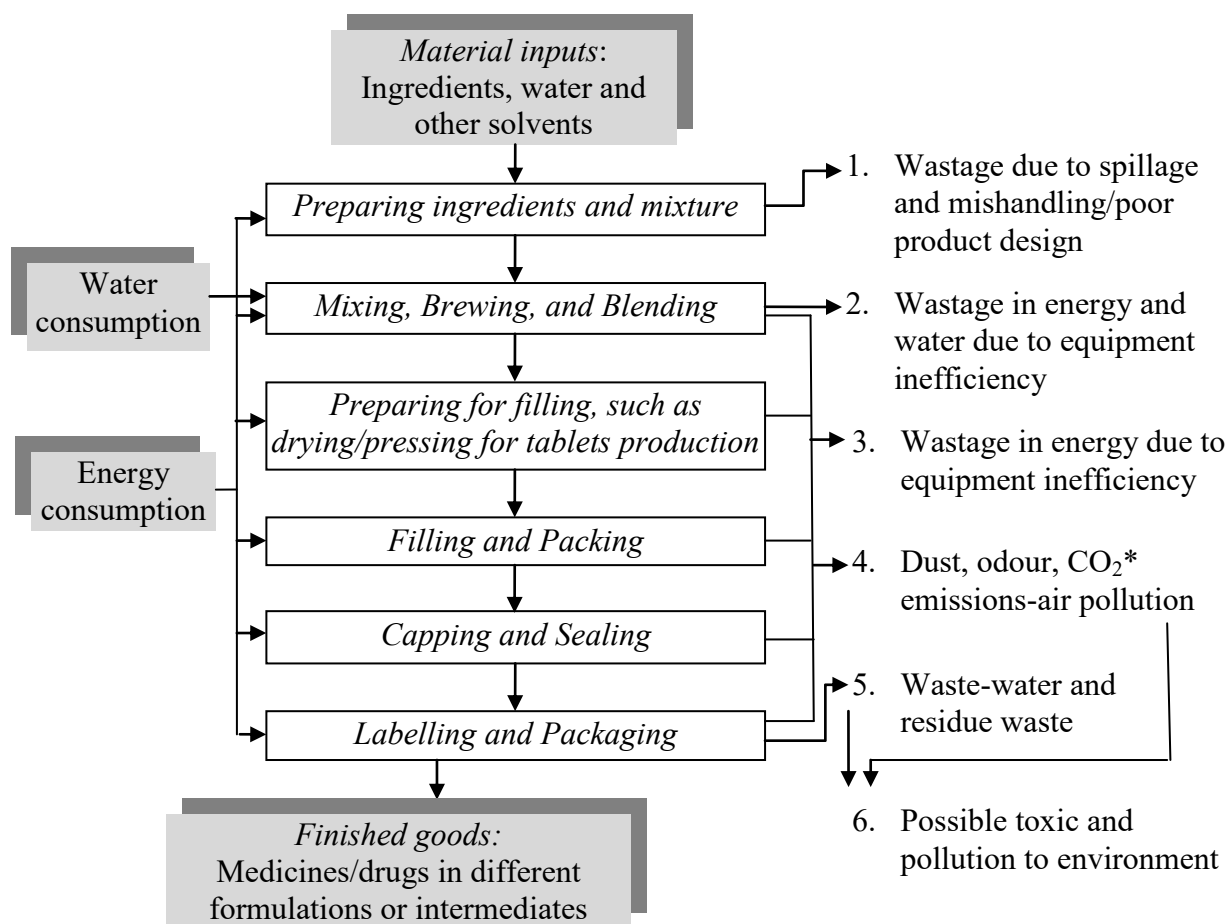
Material inputs: Ingredients, water and other solvents

Preparing ingredients and mixture

Mixing, Brewing, and Blending

Preparing for filling, such as drying/pressing for tablets production

Filling and Packing

Capping and Sealing

Labelling and Packaging

Finished goods: Medicines/drugs in different formulations or intermediates

Water consumption

Energy consumption

1. Wastage due to spillage and mishandling/poor product design

2. Wastage in energy and water due to equipment inefficiency

3. Wastage in energy due to equipment inefficiency

4. Dust, odour, $CO_2$* emissions-air pollution

5. Waste-water and residue waste

6. Possible toxic and pollution to environment